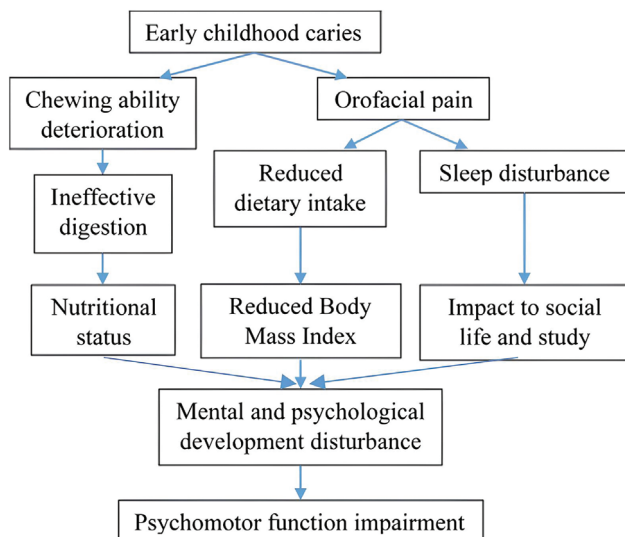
Early childhood caries

Chewing ability deterioration

Orofacial pain

Ineffective digestion

Reduced dietary intake

Sleep disturbance

Nutritional status

Reduced Body Mass Index

Impact to social life and study

Mental and psychological development disturbance

Psychomotor function impairment